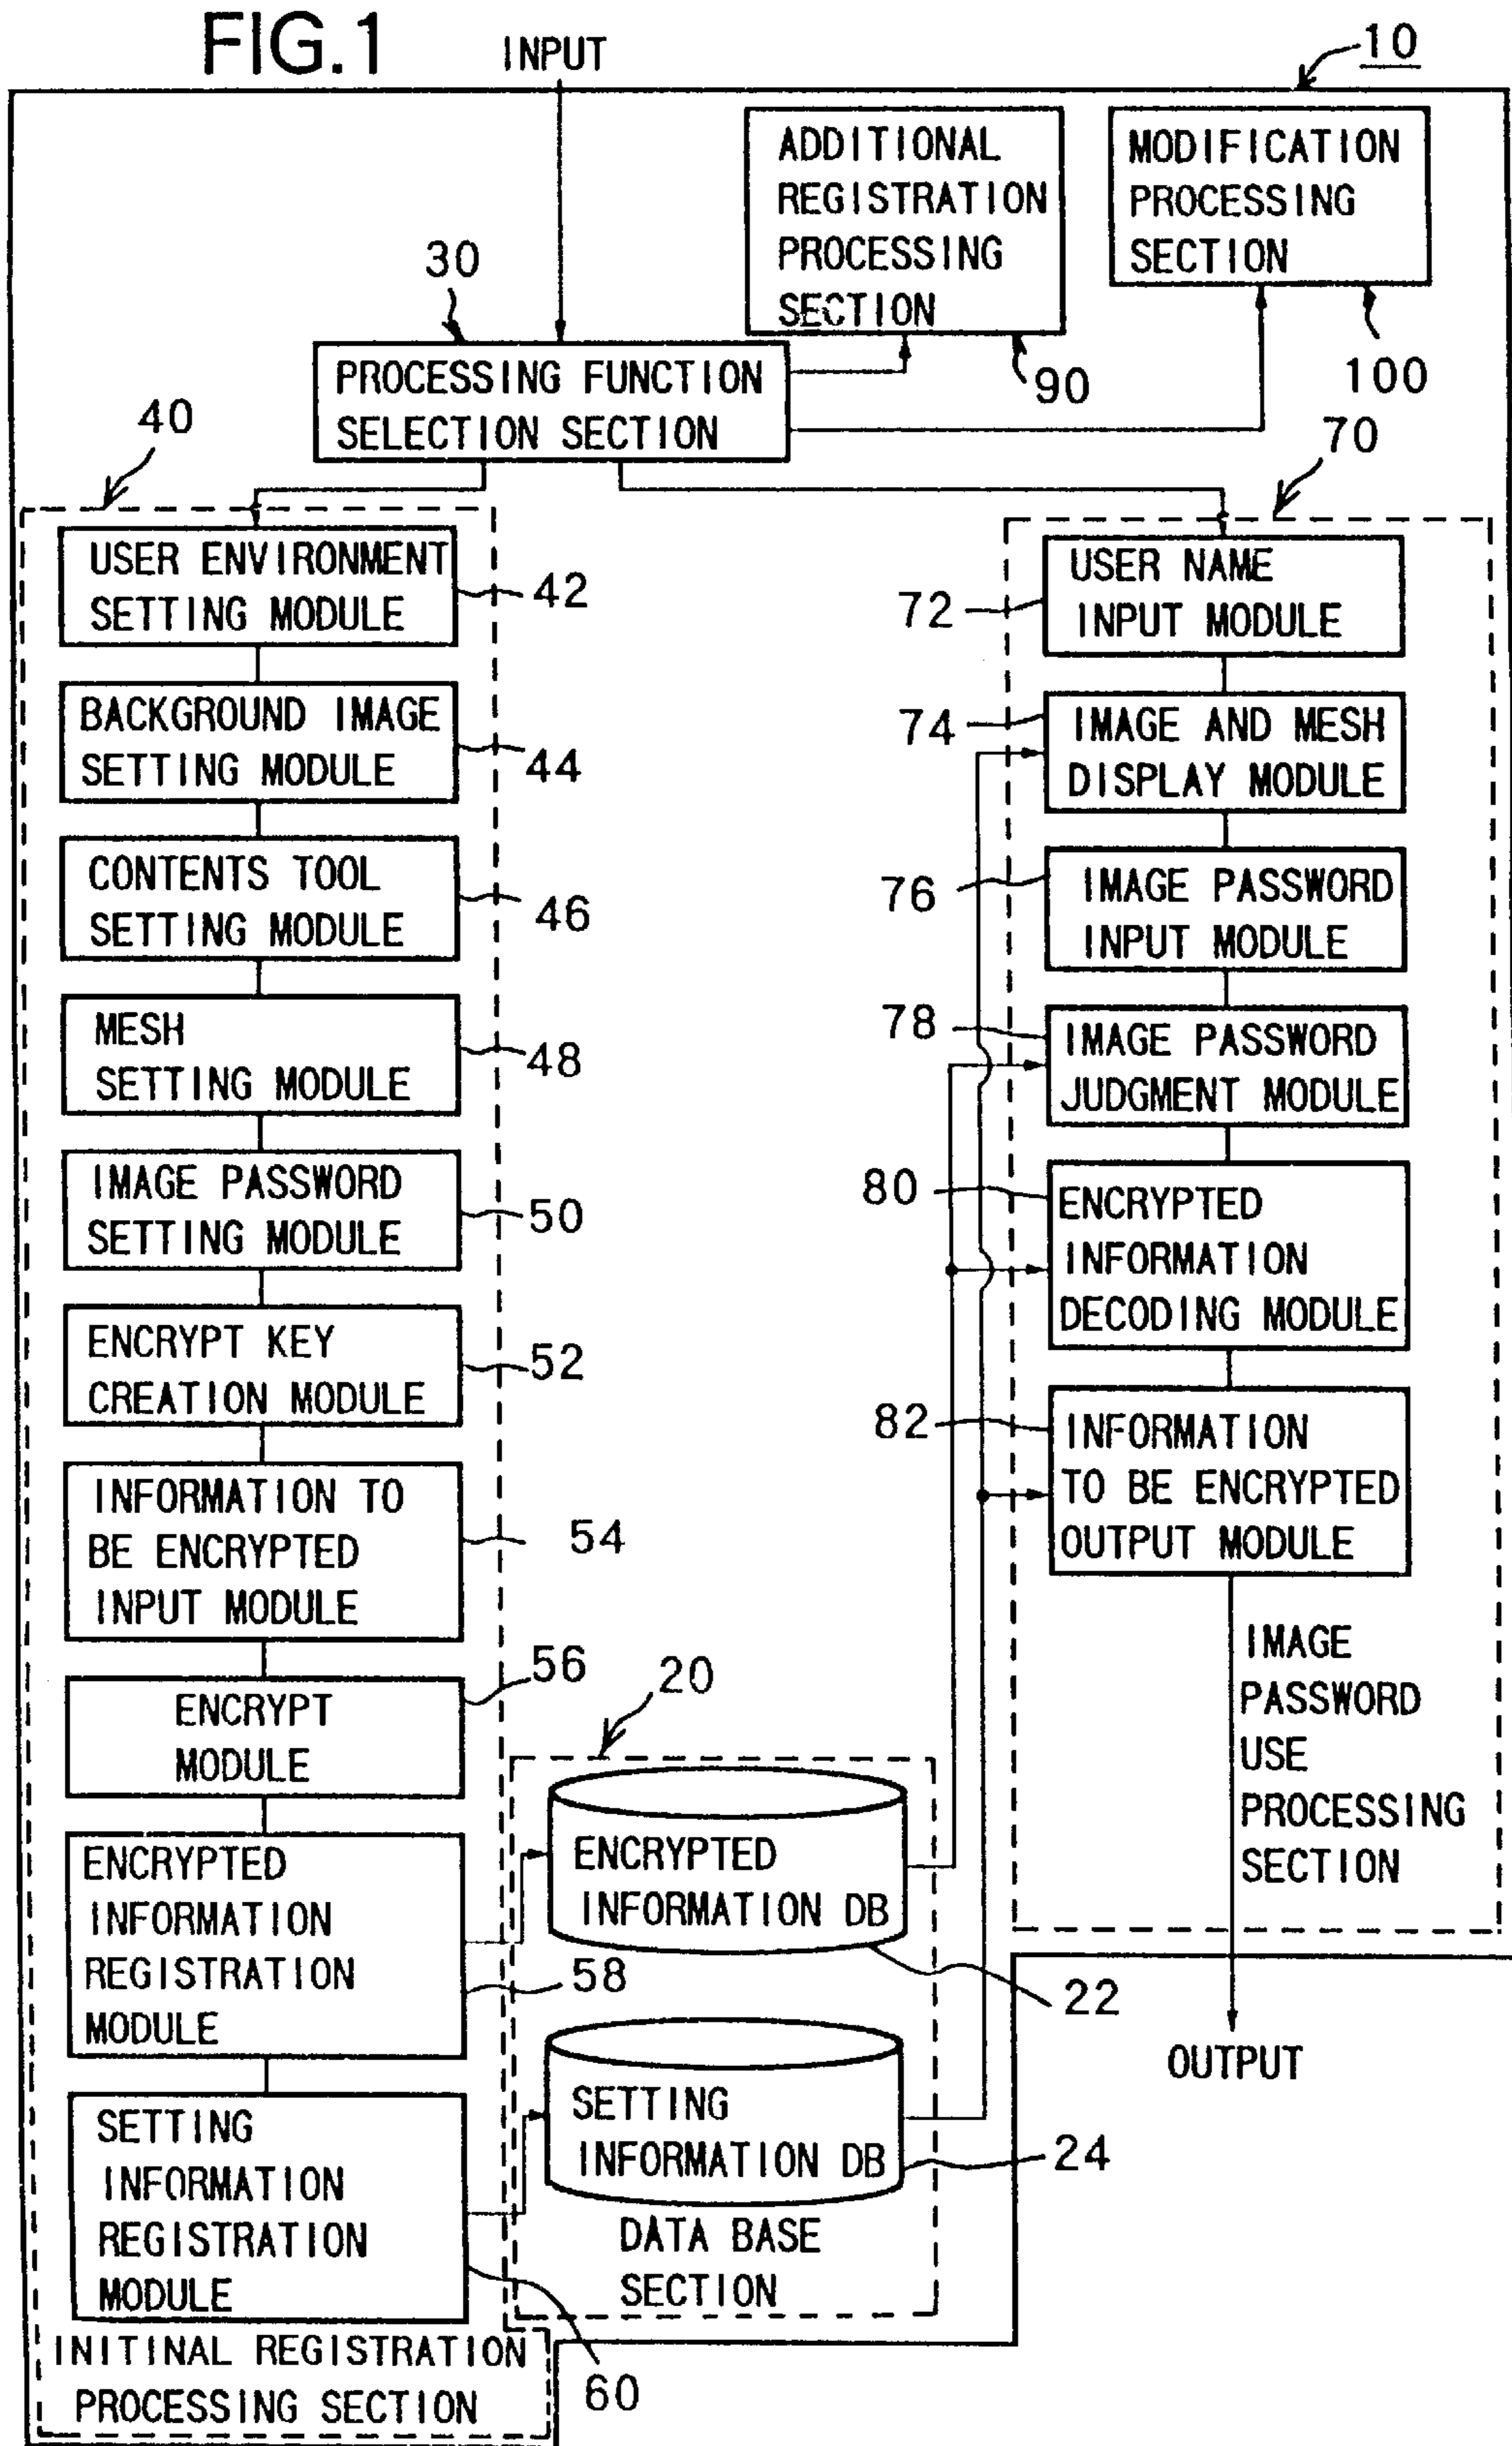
FIG.1

INPUT

10

ADDITIONAL REGISTRATION PROCESSING SECTION

MODIFICATION PROCESSING SECTION

30

PROCESSING FUNCTION SELECTION SECTION

90

100

40

70

USER ENVIRONMENT SETTING MODULE

42

BACKGROUND IMAGE SETTING MODULE

44

CONTENTS TOOL SETTING MODULE

46

MESH SETTING MODULE

48

IMAGE PASSWORD SETTING MODULE

50

ENCRYPT KEY CREATION MODULE

52

INFORMATION TO BE ENCRYPTED INPUT MODULE

54

ENCRYPT MODULE

56

ENCRYPTED INFORMATION REGISTRATION MODULE

58

SETTING INFORMATION REGISTRATION MODULE

60

INITINAL REGISTRATION PROCESSING SECTION

72

USER NAME INPUT MODULE

74

IMAGE AND MESH DISPLAY MODULE

76

IMAGE PASSWORD INPUT MODULE

78

IMAGE PASSWORD JUDGMENT MODULE

80

ENCRYPTED INFORMATION DECODING MODULE

82

INFORMATION TO BE ENCRYPTED OUTPUT MODULE

IMAGE PASSWORD USE PROCESSING SECTION

20

ENCRYPTED INFORMATION DB

22

SETTING INFORMATION DB

24

DATA BASE SECTION

OUTPUT